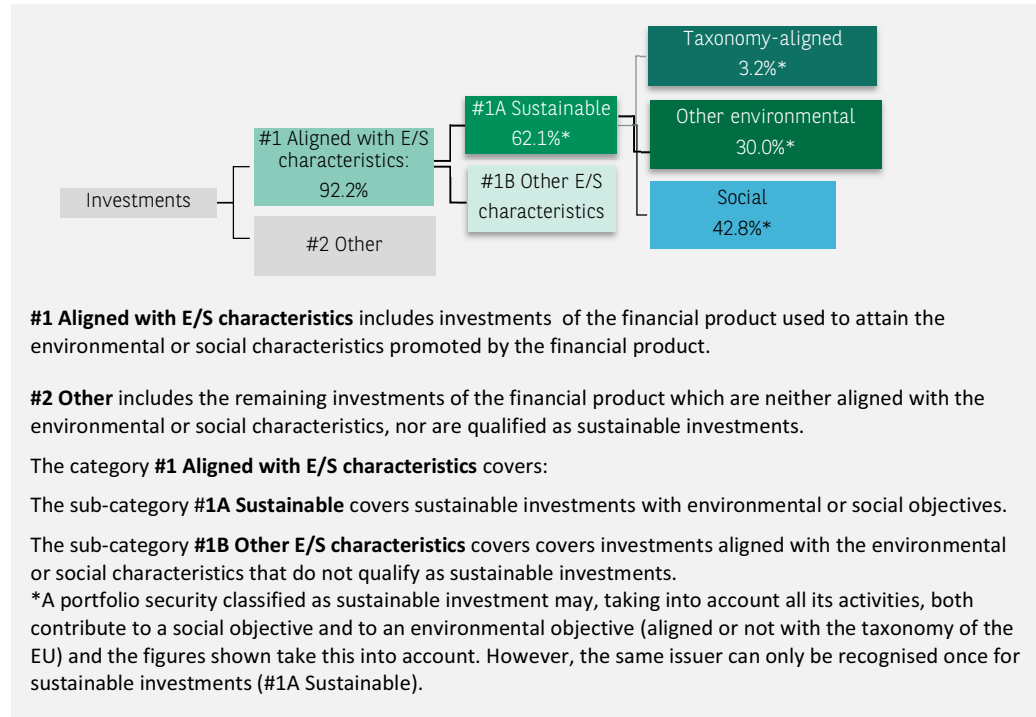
Taxonomy-aligned
3.2%*

#1A Sustainable
62.1%*

Other environmental
30.0%*

#1 Aligned with E/S characteristics:
92.2%

Investments

#1B Other E/S characteristics

Social
42.8%*

#2 Other

**#1 Aligned with E/S characteristics** includes investments of the financial product used to attain the environmental or social characteristics promoted by the financial product.

**#2 Other** includes the remaining investments of the financial product which are neither aligned with the environmental or social characteristics, nor are qualified as sustainable investments.

The category **#1 Aligned with E/S characteristics** covers:

The sub-category **#1A Sustainable** covers sustainable investments with environmental or social objectives.

The sub-category **#1B Other E/S characteristics** covers covers investments aligned with the environmental or social characteristics that do not qualify as sustainable investments.
*A portfolio security classified as sustainable investment may, taking into account all its activities, both contribute to a social objective and to an environmental objective (aligned or not with the taxonomy of the EU) and the figures shown take this into account. However, the same issuer can only be recognised once for sustainable investments (#1A Sustainable).